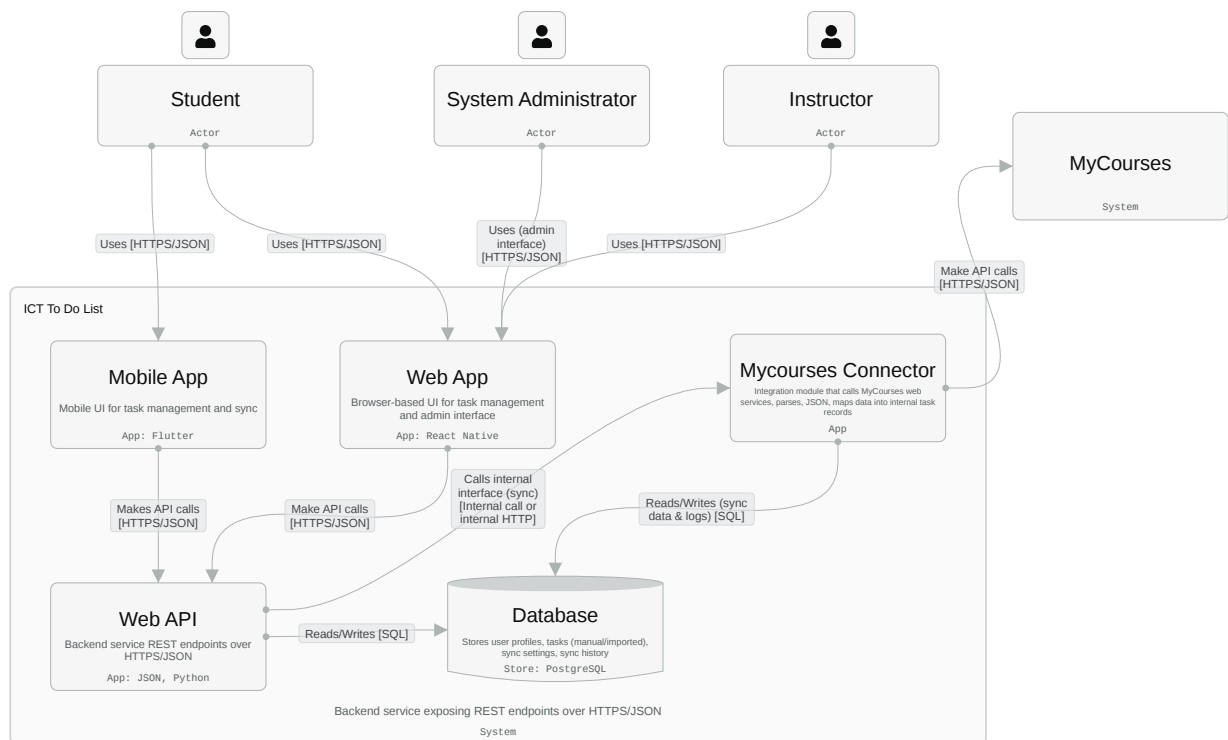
Student
Actor

System Administrator
Actor

Instructor
Actor

MyCourses
System

Uses [HTTPS/JSON]

Uses [HTTPS/JSON]

Uses (admin interface) [HTTPS/JSON]

Uses [HTTPS/JSON]

Make API calls [HTTPS/JSON]

ICT To Do List

Mobile App
Mobile UI for task management and sync
App: Flutter

Web App
Browser-based UI for task management and admin interface
App: React Native

Mycourses Connector
Integration module that calls MyCourses web services, parses, JSON, maps data into internal task records
App

Makes API calls [HTTPS/JSON]

Make API calls [HTTPS/JSON]

Calls internal interface (sync) [Internal call or internal HTTP]

Reads/Writes (sync data & logs) [SQL]

Web API
Backend service REST endpoints over HTTPS/JSON
App: JSON, Python

Reads/Writes [SQL]

Database
Stores user profiles, tasks (manual/imported), sync settings, sync history
Store: PostgreSQL

Backend service exposing REST endpoints over HTTPS/JSON
System